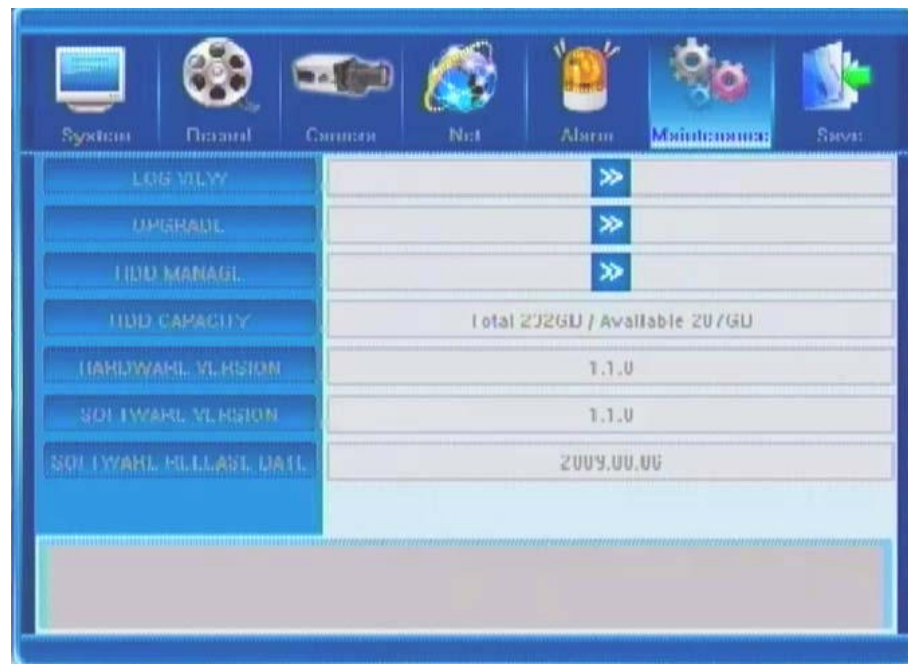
System Record Camera Net Alarm Maintenance Save

LOG VIEW
»

UPGRADE
»

HDD MANAGE
»

HDD CAPACITY
Total 232GB / Available 207GB

HARDWARE VERSION
1.1.0

SOFTWARE VERSION
1.1.0

SOFTWARE RELEASE DATE
2009.00.00